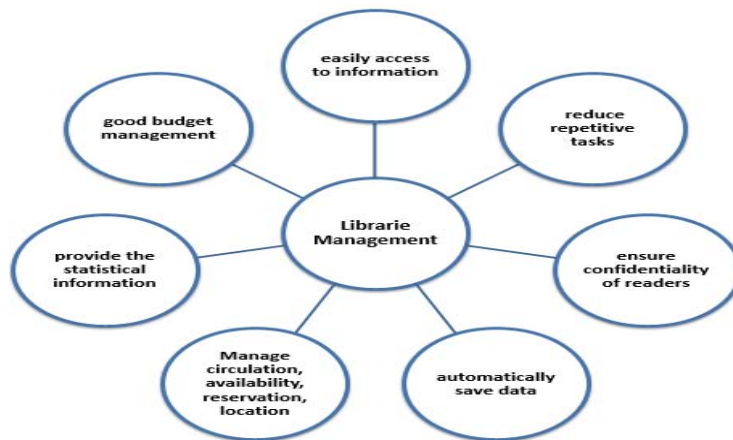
easily access to information

good budget management

reduce repetitive tasks

Librarie Management

provide the statistical information

ensure confidentiality of readers

Manage circulation, availability, reservation, location

automatically save data